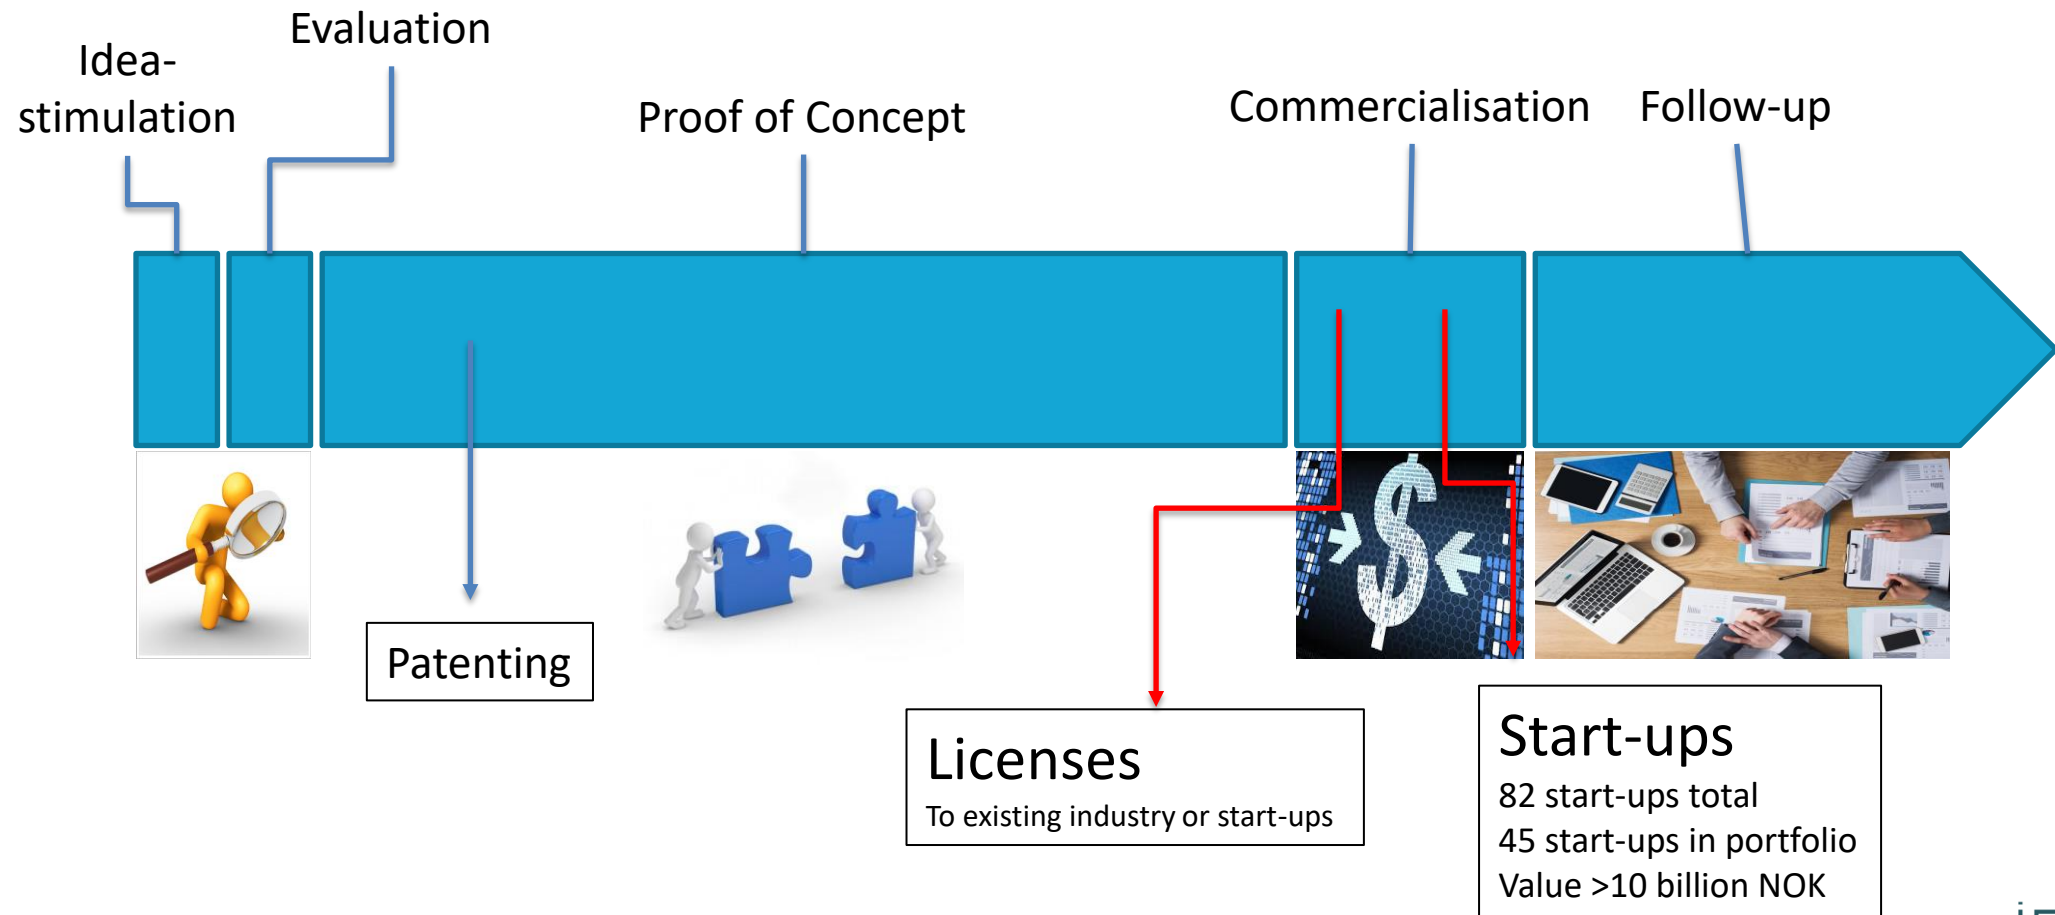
Evaluation

Idea-stimulation

Proof of Concept

Commercialisation

Follow-up

Patenting

Licenses
To existing industry or start-ups

Start-ups
82 start-ups total
45 start-ups in portfolio
Value >10 billion NOK